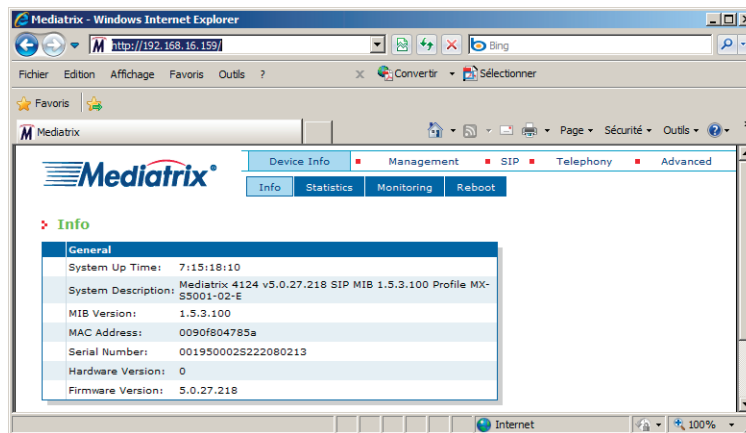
Mediatrix - Windows Internet Explorer

http://192.168.16.159/

Bing

Fichier Edition Affichage Favoris Outils ?

Convertir Sélectionner

Favoris

Mediatrix

Page Sécurité Outils

Mediatrix®

Device Info | Management | SIP | Telephony | Advanced

Info | Statistics | Monitoring | Reboot

Info

| General | |
|---|---|
| System Up Time: | 7:15:18:10 |
| System Description: | Mediatrix 4124 v5.0.27.218 SIP MIB 1.5.3.100 Profile MX-S5001-02-E |
| MIB Version: | 1.5.3.100 |
| MAC Address: | 0090f804785a |
| Serial Number: | 001950002S222080213 |
| Hardware Version: | 0 |
| Firmware Version: | 5.0.27.218 |

Internet

100%